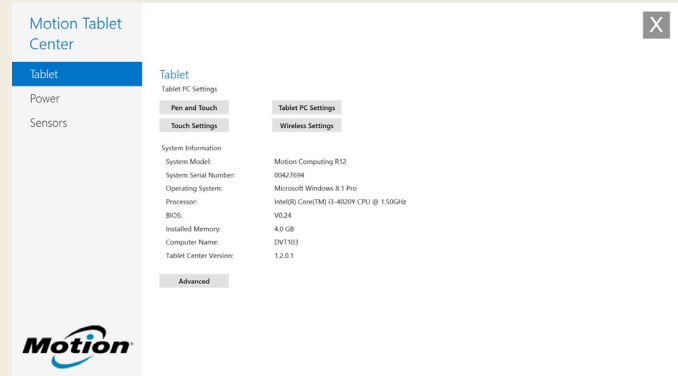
Motion Tablet Center

Tablet
Power
Sensors

X

Tablet
Tablet PC Settings

Pen and Touch
Tablet PC Settings
Touch Settings
Wireless Settings

System Information

| | |
|---|---|
| System Model: | Motion Computing R12 |
| System Serial Number: | 00427694 |
| Operating System: | Microsoft Windows 8.1 Pro |
| Processor: | Intel(R) Core(TM) i3-4020Y CPU @ 1.50GHz |
| BIOS: | V0.24 |
| Installed Memory: | 4.0 GB |
| Computer Name: | DVT103 |
| Tablet Center Version: | 1.2.0.1 |

Advanced

Motion